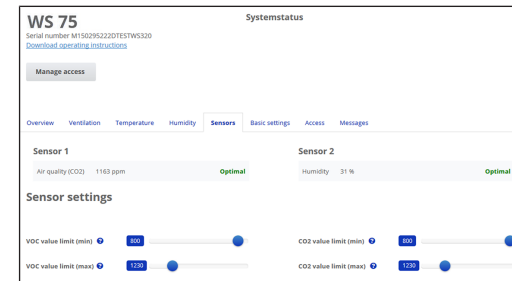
WS 75
Serial number M150295222DTESTWS320
Download operating instructions

Systemstatus

Manage access

Overview Ventilation Temperature Humidity Sensors Basic settings Access Messages

Sensor 1

Air quality (CO2) 1163 ppm Optimal

Sensor 2

Humidity 31 % Optimal

Sensor settings

VOC value limit (min) 800

CO2 value limit (min) 800

VOC value limit (max) 1230

CO2 value limit (max) 1230